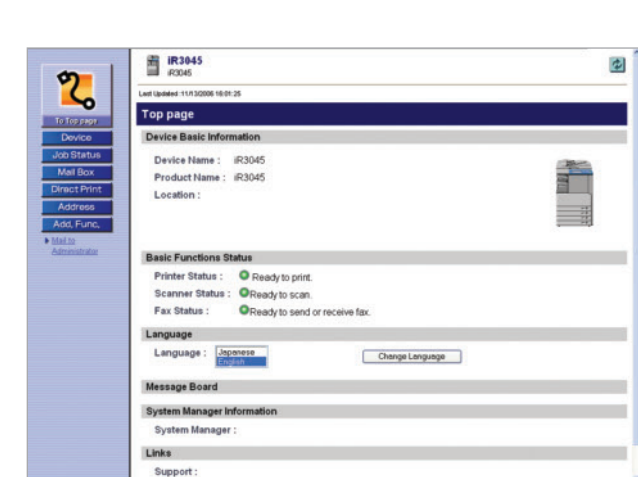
To Top page

Device

Job Status

Mail Box

Direct Print

Address

Add. Func.

Mail to Administrator

iR3045
iR3045

Last Updated :11/13/2006 18:01:25

Top page

Device Basic Information

Device Name : iR3045

Product Name : iR3045

Location :

Basic Functions Status

Printer Status : Ready to print.

Scanner Status : Ready to scan.

Fax Status : Ready to send or receive fax.

Language

Language : Japanese
English

Change Language

Message Board

System Manager Information

System Manager :

Links

Support :